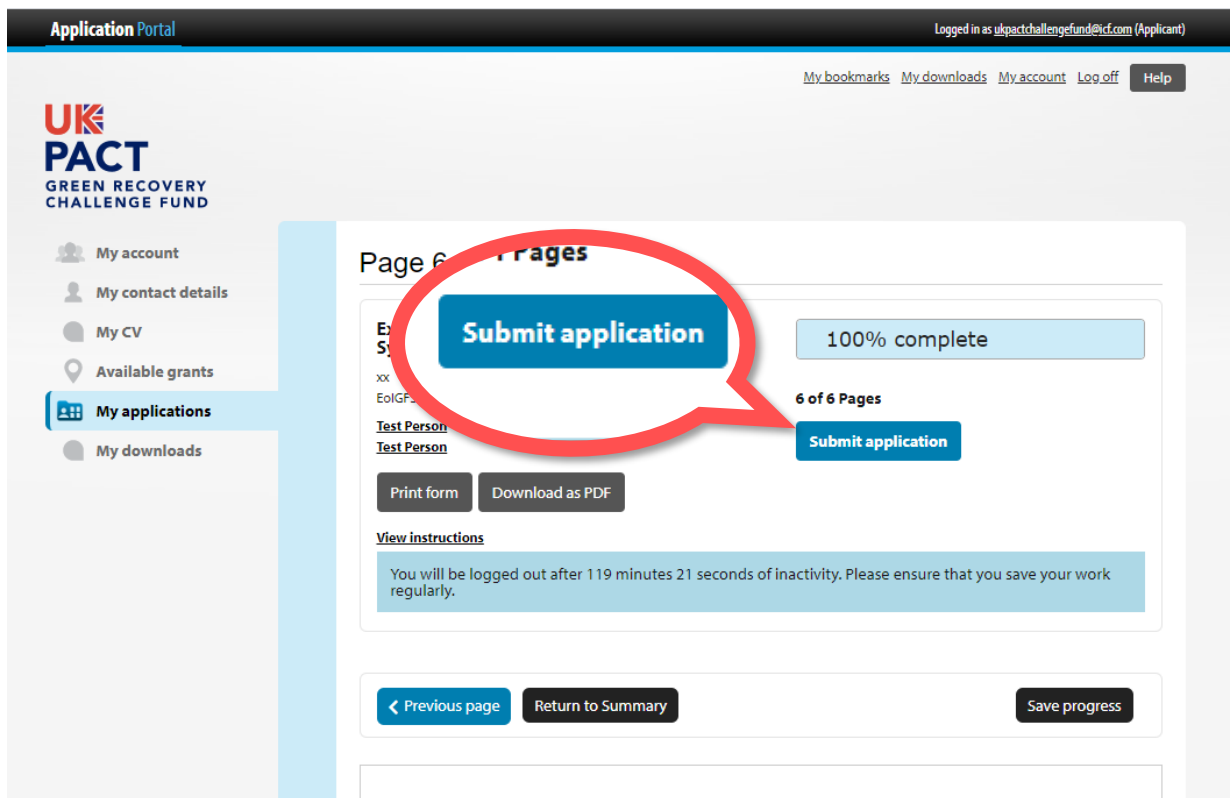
Application Portal

Logged in as ukpactchallengefund@icf.com (Applicant)

My bookmarks My downloads My account Log off Help

UK PACT
GREEN RECOVERY CHALLENGE FUND

My account
My contact details
My CV
Available grants
My applications
My downloads

Page 6 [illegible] Pages

Submit application

Ex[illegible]
Sy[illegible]

xx
EoIGF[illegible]

Test Person
Test Person

100% complete

6 of 6 Pages

Submit application

Print form Download as PDF

View instructions

You will be logged out after 119 minutes 21 seconds of inactivity. Please ensure that you save your work regularly.

Previous page Return to Summary Save progress